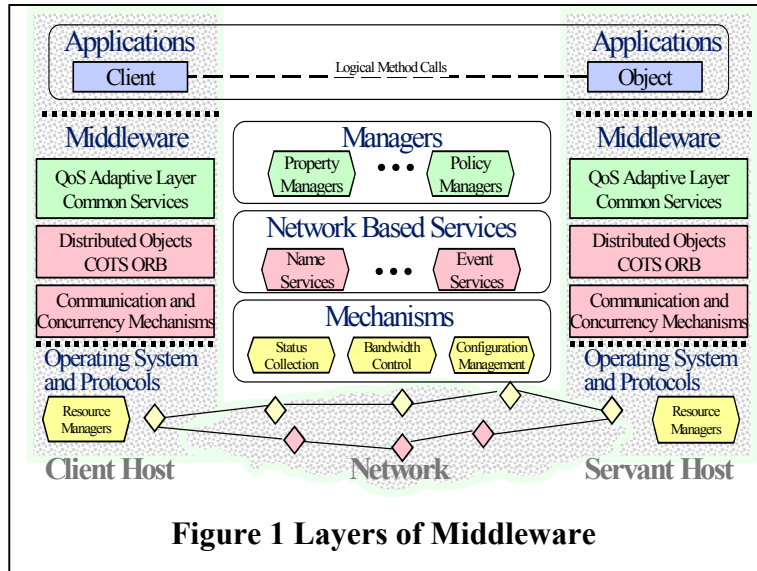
Applications

Client

Logical Method Calls

Applications

Object

Middleware

QoS Adaptive Layer
Common Services

Distributed Objects
COTS ORB

Communication and
Concurrency Mechanisms

Operating System
and Protocols

Resource
Managers

Managers

Property
Managers

• • •

Policy
Managers

Network Based Services

Name
Services

• • •

Event
Services

Mechanisms

Status
Collection

Bandwidth
Control

Configuration
Management

Middleware

QoS Adaptive Layer
Common Services

Distributed Objects
COTS ORB

Communication and
Concurrency Mechanisms

Operating System
and Protocols

Resource
Managers

Client Host

Network

Servant Host

Figure 1 Layers of Middleware